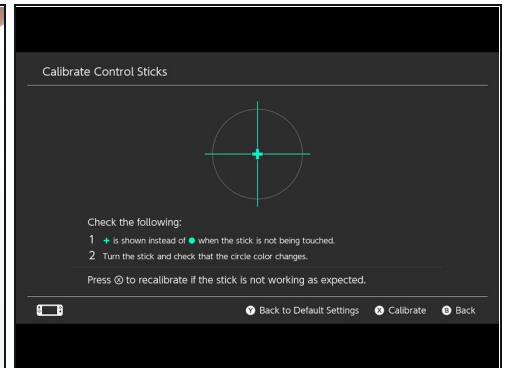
Calibrate Control Sticks

Check the following:

1 + is shown instead of ● when the stick is not being touched.

2 Turn the stick and check that the circle color changes.

Press Ⓧ to recalibrate if the stick is not working as expected.

Ⓨ Back to Default Settings Ⓧ Calibrate Ⓑ Back